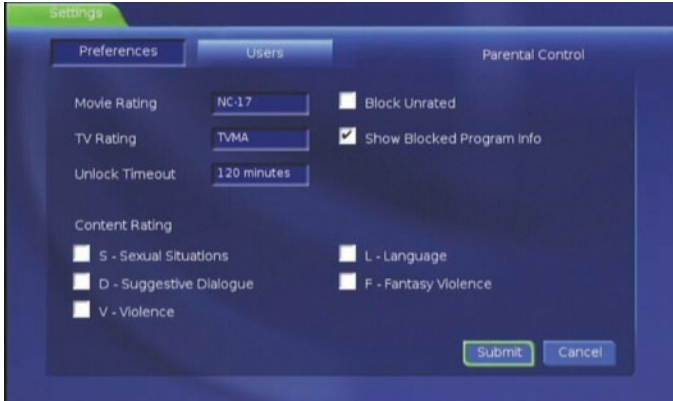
Settings

Preferences
Users
Parental Control

Movie Rating NC-17
TV Rating TVMA
Unlock Timeout 120 minutes

Block Unrated
Show Blocked Program Info

Content Rating
S - Sexual Situations
D - Suggestive Dialogue
V - Violence
L - Language
F - Fantasy Violence

Submit
Cancel